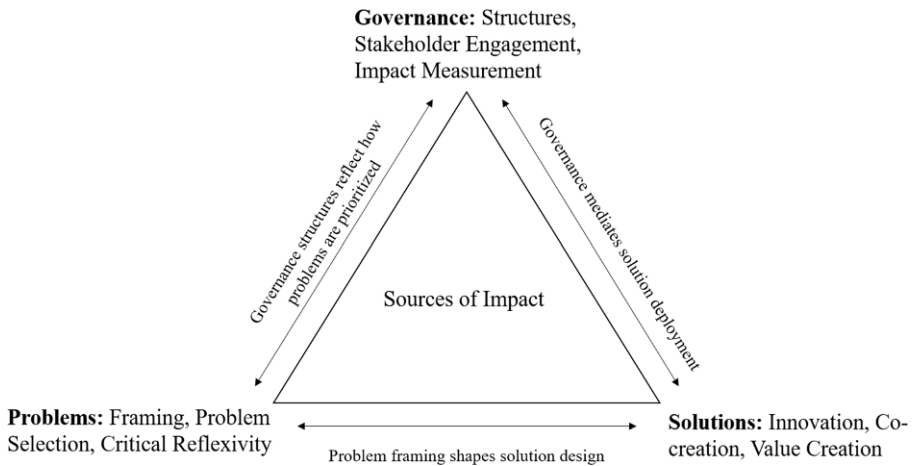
**Governance:** Structures, Stakeholder Engagement, Impact Measurement

Governance structures reflect how problems are prioritized

Governance mediates solution deployment

Sources of Impact

**Problems:** Framing, Problem Selection, Critical Reflexivity

Problem framing shapes solution design

**Solutions:** Innovation, Co-creation, Value Creation